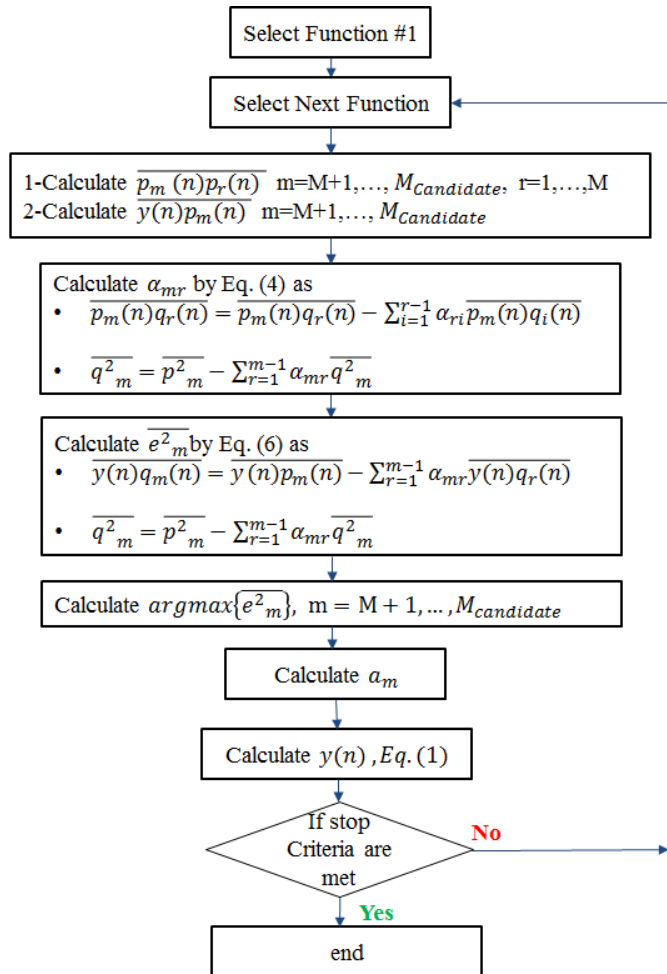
Select Function #1

Select Next Function

1-Calculate $\overline{p_m(n)p_r(n)}$ m=M+1,…, $M_{Candidate}$, r=1,…,M
2-Calculate $\overline{y(n)p_m(n)}$ m=M+1,…, $M_{Candidate}$

Calculate $\alpha_{mr}$ by Eq. (4) as
• $\overline{p_m(n)q_r(n)} = \overline{p_m(n)q_r(n)} - \sum_{i=1}^{r-1} \alpha_{ri} \overline{p_m(n)q_i(n)}$
• $\overline{q^2{}_m} = \overline{p^2{}_m} - \sum_{r=1}^{m-1} \alpha_{mr} \overline{q^2{}_m}$

Calculate $\overline{e^2{}_m}$ by Eq. (6) as
• $\overline{y(n)q_m(n)} = \overline{y(n)p_m(n)} - \sum_{r=1}^{m-1} \alpha_{mr} \overline{y(n)q_r(n)}$
• $\overline{q^2{}_m} = \overline{p^2{}_m} - \sum_{r=1}^{m-1} \alpha_{mr} \overline{q^2{}_m}$

Calculate $argmax\{\overline{e^2{}_m}\}$, m = M + 1, … , $M_{candidate}$

Calculate $a_m$

Calculate $y(n)$, $Eq.(1)$

If stop Criteria are met

No

Yes

end